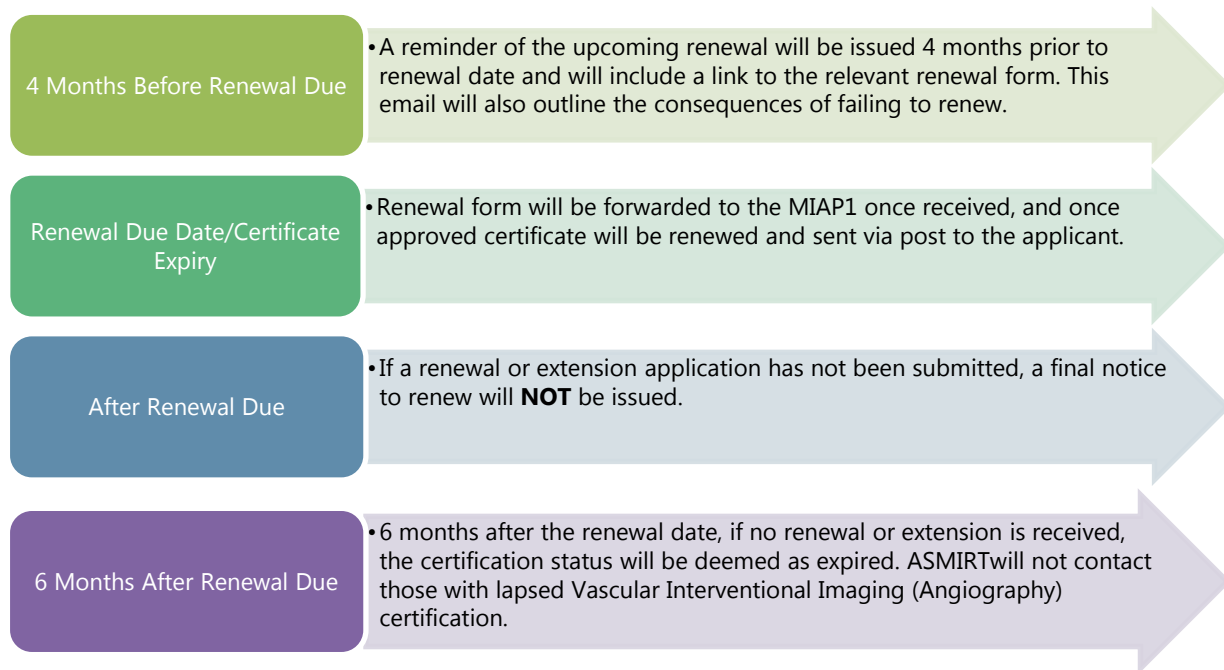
4 Months Before Renewal Due

• A reminder of the upcoming renewal will be issued 4 months prior to renewal date and will include a link to the relevant renewal form. This email will also outline the consequences of failing to renew.

Renewal Due Date/Certificate Expiry

• Renewal form will be forwarded to the MIAP1 once received, and once approved certificate will be renewed and sent via post to the applicant.

After Renewal Due

• If a renewal or extension application has not been submitted, a final notice to renew will **NOT** be issued.

6 Months After Renewal Due

• 6 months after the renewal date, if no renewal or extension is received, the certification status will be deemed as expired. ASMIRTwill not contact those with lapsed Vascular Interventional Imaging (Angiography) certification.